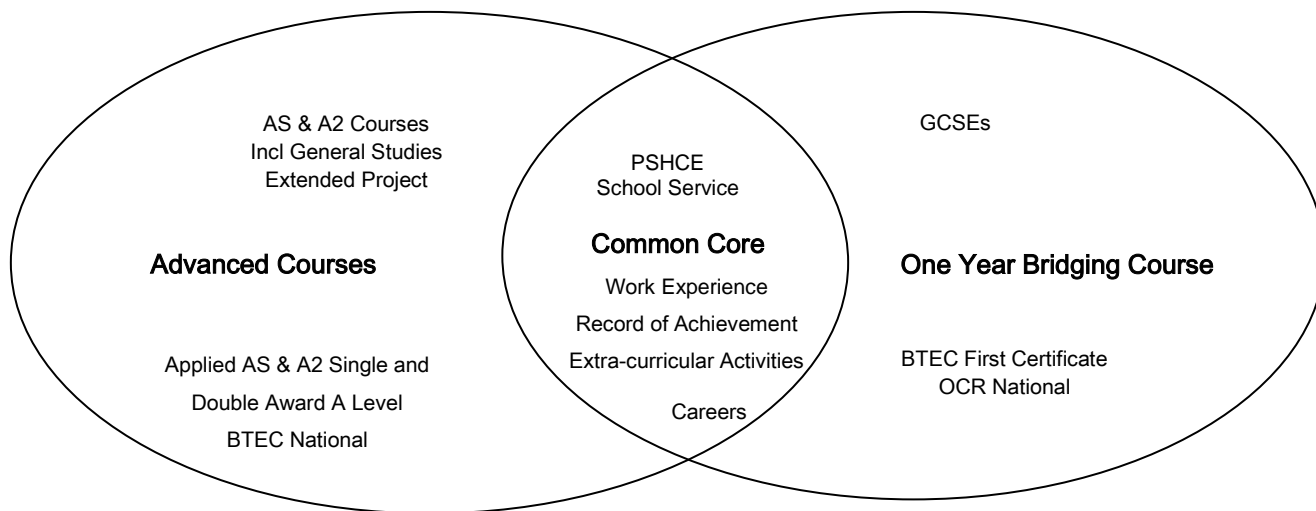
AS & A2 Courses
Incl General Studies
Extended Project

Advanced Courses

Applied AS & A2 Single and
Double Award A Level
BTEC National

PSHCE
School Service

Common Core

Work Experience
Record of Achievement
Extra-curricular Activities

Careers

GCSEs

One Year Bridging Course

BTEC First Certificate
OCR National